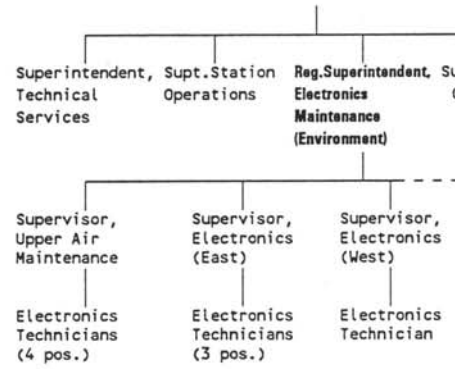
Superintendent, Technical Services

Supt.Station Operations

Reg.Superintendent, Electronics Maintenance (Environment)

Su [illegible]

Supervisor, Upper Air Maintenance

Supervisor, Electronics (East)

Supervisor, Electronics (West)

Electronics Technicians (4 pos.)

Electronics Technicians (3 pos.)

Electronics Technician